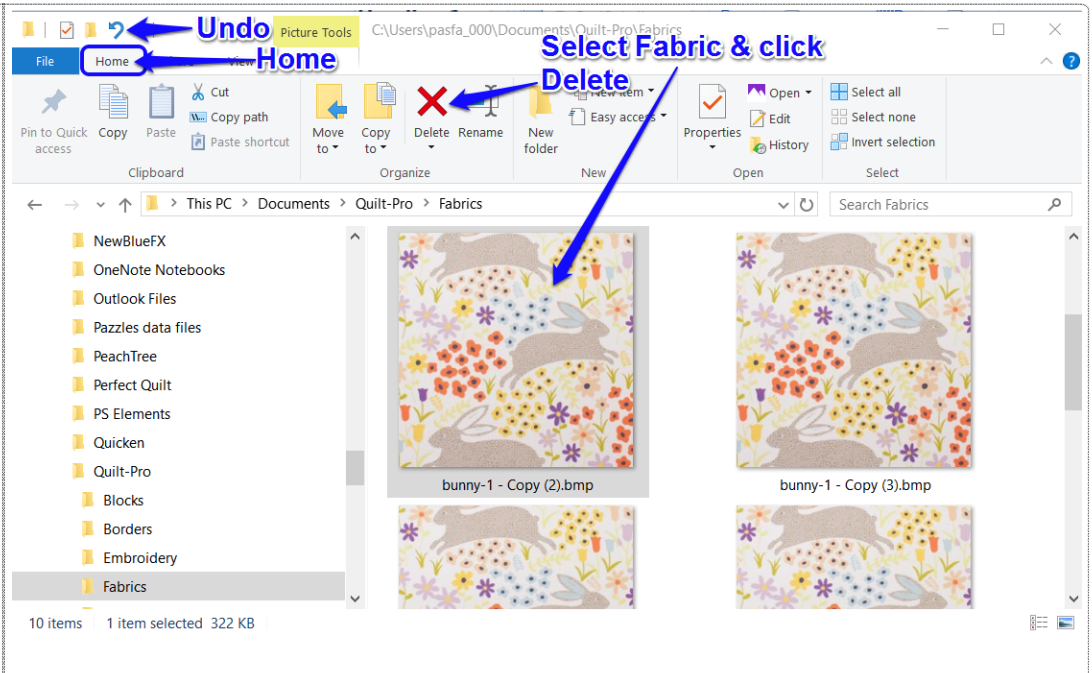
Undo
Picture Tools
C:\Users\pasfa_000\Documents\Quilt-Pro\Fabrics
File
Home
View
Home
Select Fabric & click
Delete
Pin to Quick access
Copy
Paste
Cut
Copy path
Paste shortcut
Clipboard
Move to
Copy to
Delete
Rename
Organize
New folder
New item
Easy access
New
Properties
Open
Edit
History
Open
Select all
Select none
Invert selection
Select
This PC > Documents > Quilt-Pro > Fabrics
Search Fabrics
NewBlueFX
OneNote Notebooks
Outlook Files
Pazzles data files
PeachTree
Perfect Quilt
PS Elements
Quicken
Quilt-Pro
Blocks
Borders
Embroidery
Fabrics
bunny-1 - Copy (2).bmp
bunny-1 - Copy (3).bmp
10 items
1 item selected 322 KB